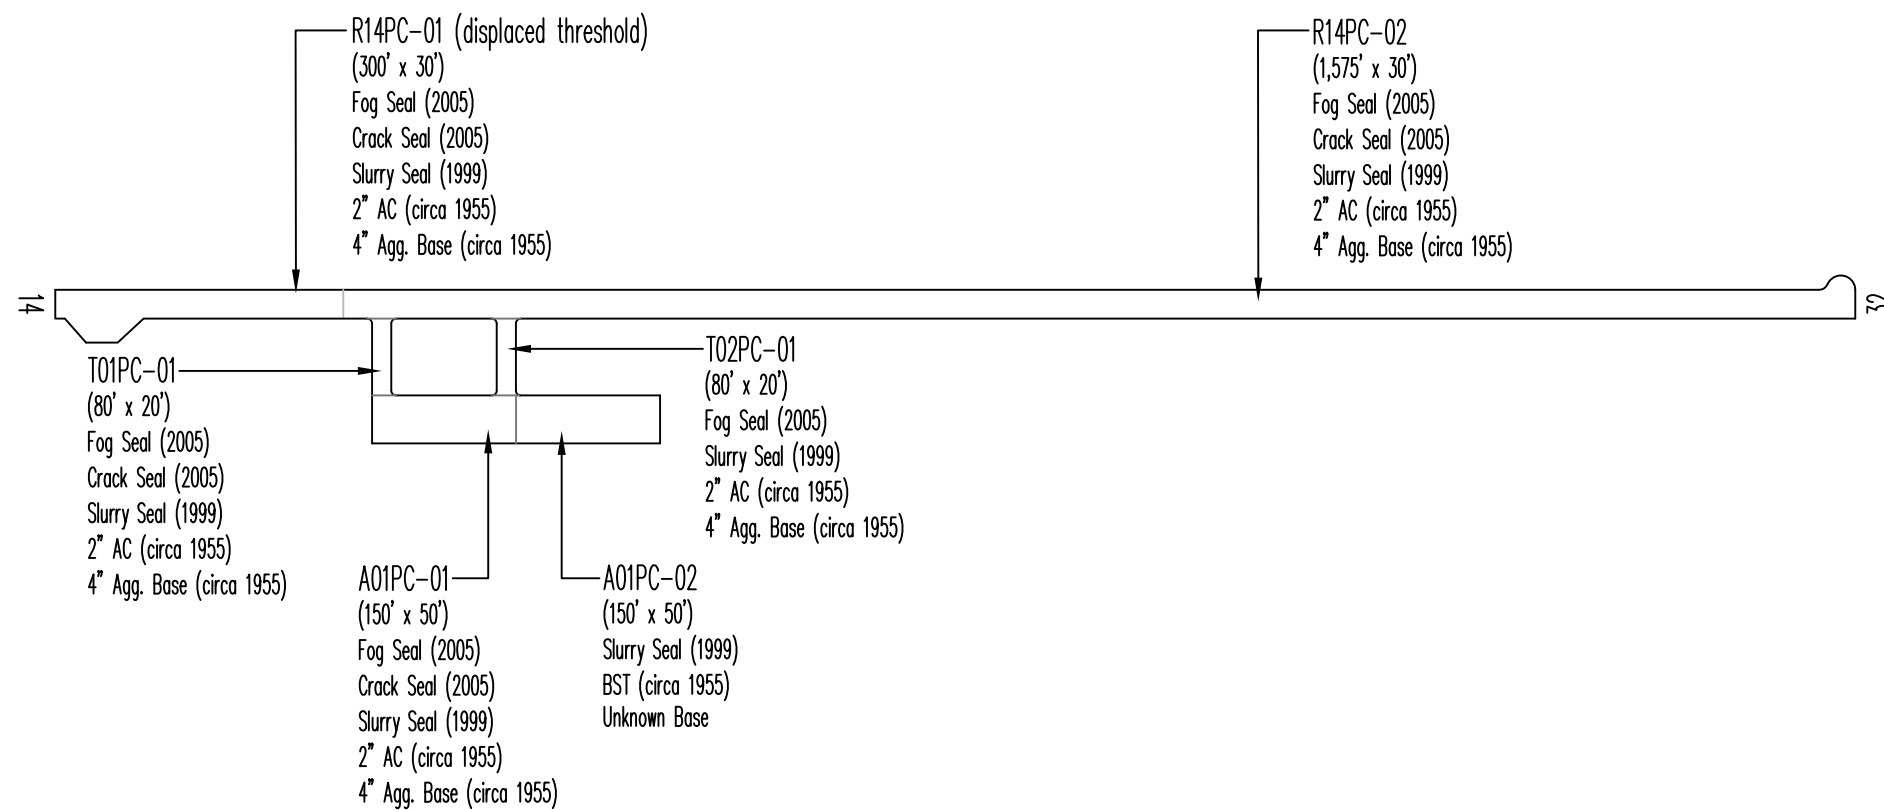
R14PC-01 (displaced threshold)
(300' x 30')
Fog Seal (2005)
Crack Seal (2005)
Slurry Seal (1999)
2" AC (circa 1955)
4" Agg. Base (circa 1955)

R14PC-02
(1,575' x 30')
Fog Seal (2005)
Crack Seal (2005)
Slurry Seal (1999)
2" AC (circa 1955)
4" Agg. Base (circa 1955)

14

32

T01PC-01
(80' x 20')
Fog Seal (2005)
Crack Seal (2005)
Slurry Seal (1999)
2" AC (circa 1955)
4" Agg. Base (circa 1955)

T02PC-01
(80' x 20')
Fog Seal (2005)
Slurry Seal (1999)
2" AC (circa 1955)
4" Agg. Base (circa 1955)

A01PC-01
(150' x 50')
Fog Seal (2005)
Crack Seal (2005)
Slurry Seal (1999)
2" AC (circa 1955)
4" Agg. Base (circa 1955)

A01PC-02
(150' x 50')
Slurry Seal (1999)
BST (circa 1955)
Unknown Base